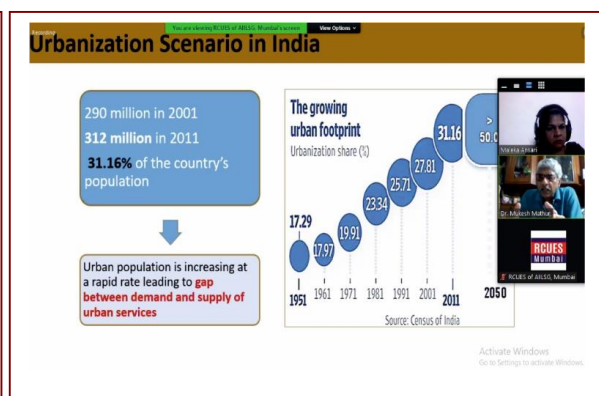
Recording

You are viewing RCUES of AIILSG, Mumbai's screen  View Options

Urbanization Scenario in India

290 million in 2001
312 million in 2011
31.16% of the country's population

Urban population is increasing at a rapid rate leading to gap between demand and supply of urban services

The growing urban footprint
Urbanization share (%)

17.29
17.97
19.91
23.34
25.71
27.81
31.16
> 50.0

1951 1961 1971 1981 1991 2001 2011 2050

Source: Census of India

Malika Ansari

Dr. Mukesh Mathur

RCUES Mumbai

RCUES of AIILSG, Mumbai

Activate Windows
Go to Settings to activate Windows.